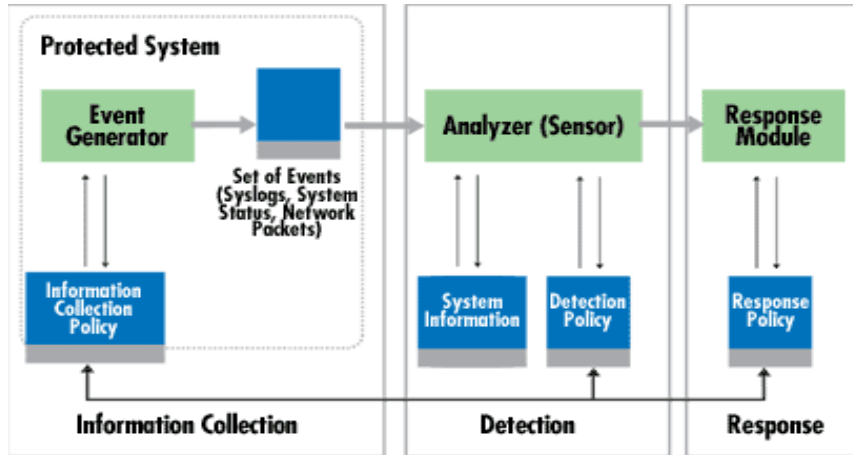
Protected System

Event Generator

Set of Events (Syslogs, System Status, Network Packets)

Information Collection Policy

Analyzer (Sensor)

System Information

Detection Policy

Response Module

Response Policy

Information Collection

Detection

Response